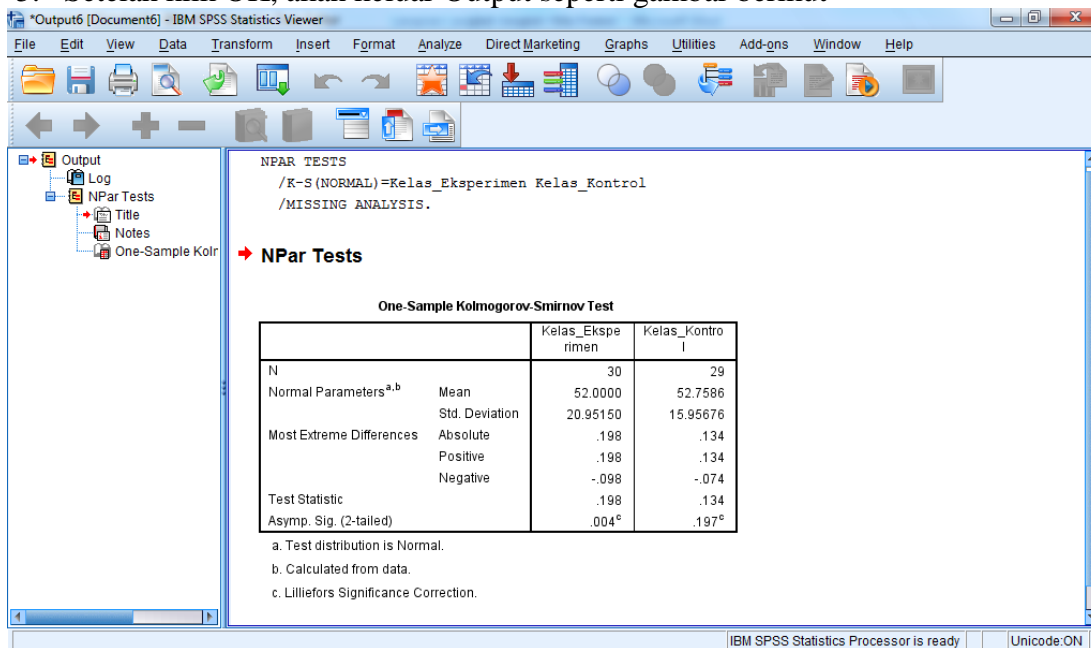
*Output6 [Document6] - IBM SPSS Statistics Viewer

File Edit View Data Transform Insert Format Analyze Direct Marketing Graphs Utilities Add-ons Window Help

Output
Log
NPar Tests
Title
Notes
One-Sample Kolr

NPAR TESTS
/K-S(NORMAL)=Kelas_Eksperimen Kelas_Kontrol
/MISSING ANALYSIS.

NPar Tests

One-Sample Kolmogorov-Smirnov Test

| | | Kelas_Eksperimen | Kelas_Kontrol |
|---|---|---|---|
| N | | 30 | 29 |
| Normal Parameters$^{a,b}$ | Mean | 52.0000 | 52.7586 |
| | Std. Deviation | 20.95150 | 15.95676 |
| Most Extreme Differences | Absolute | .198 | .134 |
| | Positive | .198 | .134 |
| | Negative | -.098 | -.074 |
| Test Statistic | | .198 | .134 |
| Asymp. Sig. (2-tailed) | | .004$^c$ | .197$^c$ |

a. Test distribution is Normal.
b. Calculated from data.
c. Lilliefors Significance Correction.

IBM SPSS Statistics Processor is ready
Unicode:ON